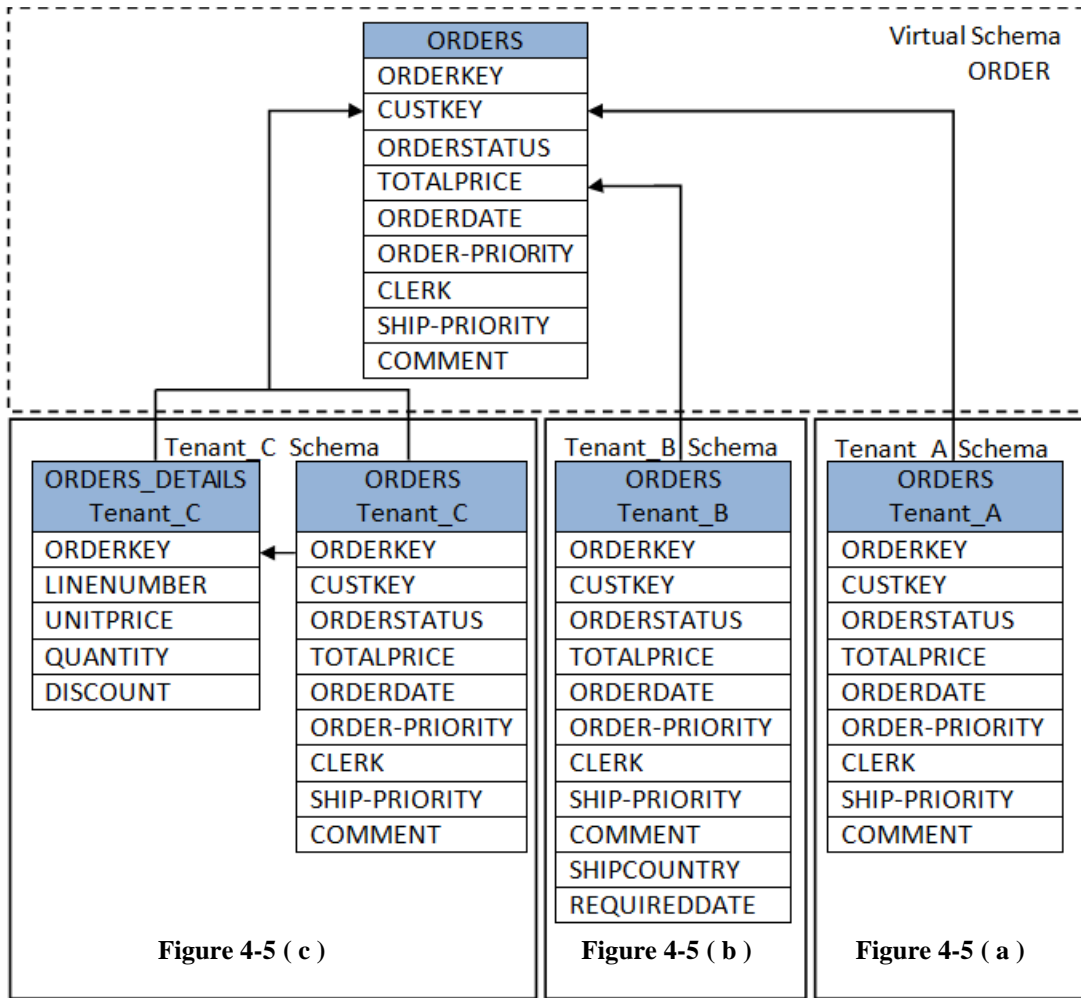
Virtual Schema
ORDER

| ORDERS |
|---|
| ORDERKEY |
| CUSTKEY |
| ORDERSTATUS |
| TOTALPRICE |
| ORDERDATE |
| ORDER-PRIORITY |
| CLERK |
| SHIP-PRIORITY |
| COMMENT |

Tenant_C Schema

| ORDERS_DETAILS Tenant_C |
|---|
| ORDERKEY |
| LINENUMBER |
| UNITPRICE |
| QUANTITY |
| DISCOUNT |

| ORDERS Tenant_C |
|---|
| ORDERKEY |
| CUSTKEY |
| ORDERSTATUS |
| TOTALPRICE |
| ORDERDATE |
| ORDER-PRIORITY |
| CLERK |
| SHIP-PRIORITY |
| COMMENT |

Figure 4-5 ( c )

Tenant_B Schema

| ORDERS Tenant_B |
|---|
| ORDERKEY |
| CUSTKEY |
| ORDERSTATUS |
| TOTALPRICE |
| ORDERDATE |
| ORDER-PRIORITY |
| CLERK |
| SHIP-PRIORITY |
| COMMENT |
| SHIPCOUNTRY |
| REQUIREDDATE |

Figure 4-5 ( b )

Tenant_A Schema

| ORDERS Tenant_A |
|---|
| ORDERKEY |
| CUSTKEY |
| ORDERSTATUS |
| TOTALPRICE |
| ORDERDATE |
| ORDER-PRIORITY |
| CLERK |
| SHIP-PRIORITY |
| COMMENT |

Figure 4-5 ( a )